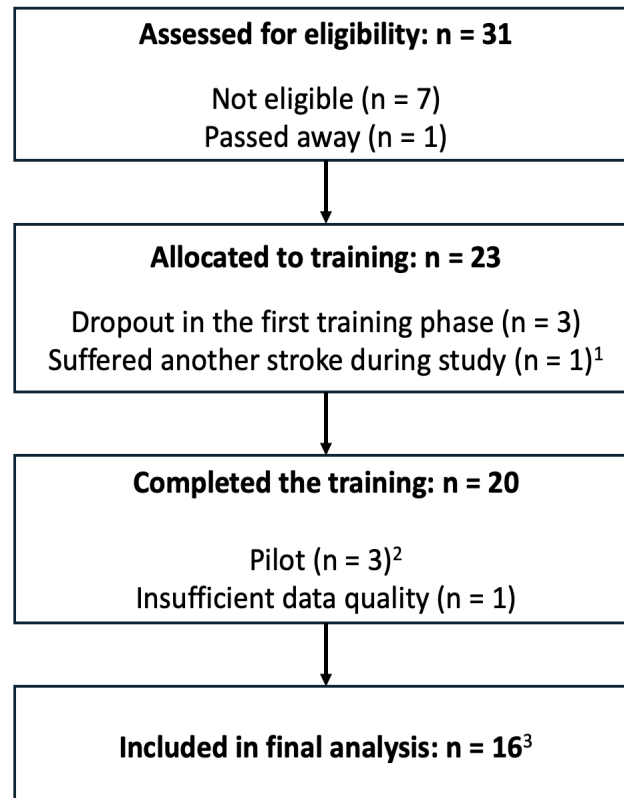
**Assessed for eligibility: n = 31**

Not eligible (n = 7)
Passed away (n = 1)

**Allocated to training: n = 23**

Dropout in the first training phase (n = 3)
Suffered another stroke during study (n = 1)$^1$

**Completed the training: n = 20**

Pilot (n = 3)$^2$
Insufficient data quality (n = 1)

**Included in final analysis: n = 16**$^3$